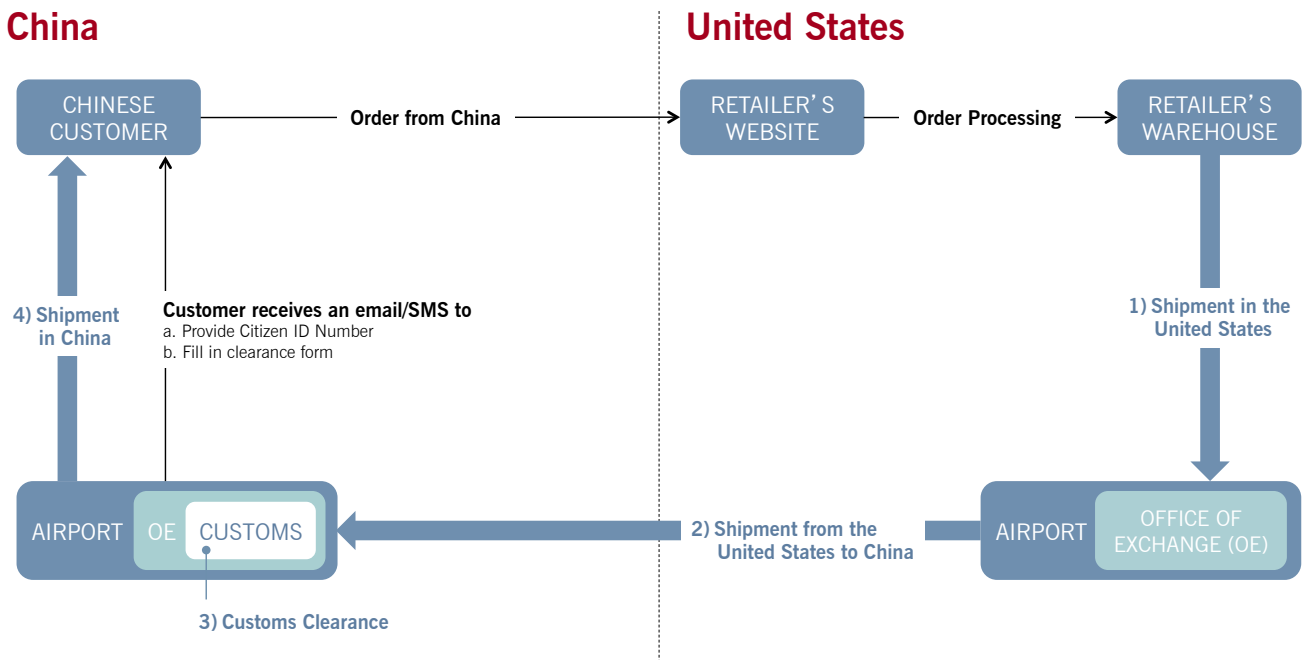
China

United States

CHINESE CUSTOMER

Order from China

RETAILER'S WEBSITE

Order Processing

RETAILER'S WAREHOUSE

4) Shipment in China

Customer receives an email/SMS to
a. Provide Citizen ID Number
b. Fill in clearance form

1) Shipment in the United States

AIRPORT

OE

CUSTOMS

2) Shipment from the United States to China

AIRPORT

OFFICE OF EXCHANGE (OE)

3) Customs Clearance